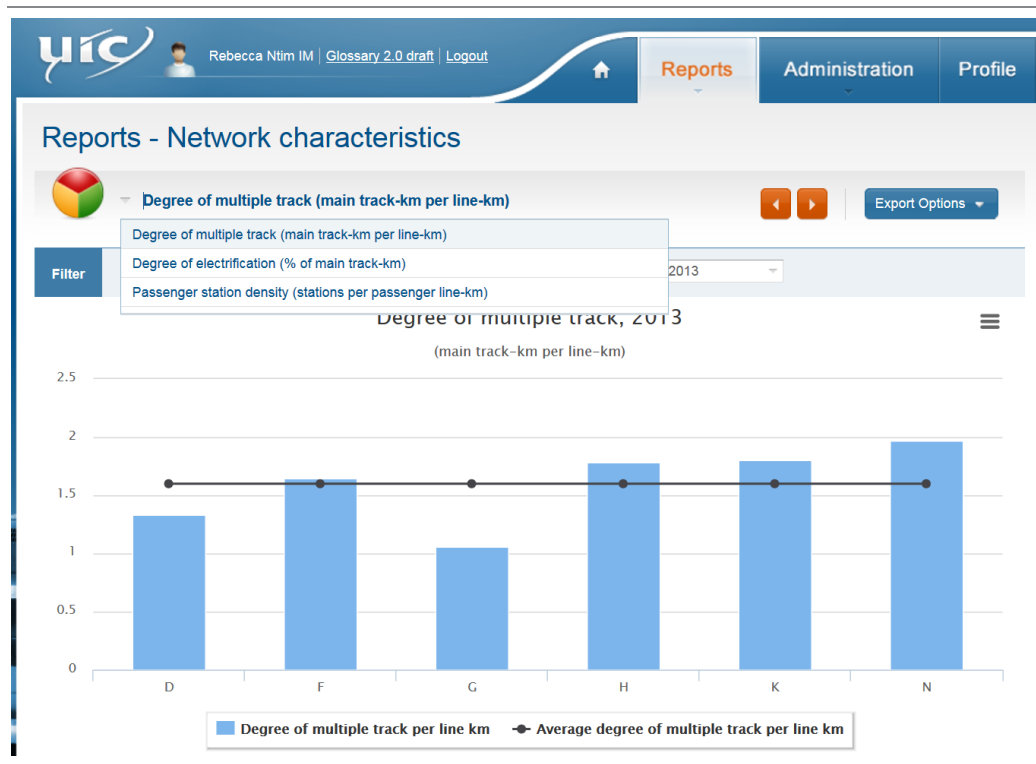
uic

Rebecca Ntim IM | Glossary 2.0 draft | Logout

Reports

Administration

Profile

Reports - Network characteristics

Degree of multiple track (main track-km per line-km)

Export Options

Degree of multiple track (main track-km per line-km)

Degree of electrification (% of main track-km)

Passenger station density (stations per passenger line-km)

Filter

2013

Degree of multiple track, 2013

(main track-km per line-km)

2.5

2

1.5

1

0.5

0

D

F

G

H

K

N

Degree of multiple track per line km

Average degree of multiple track per line km